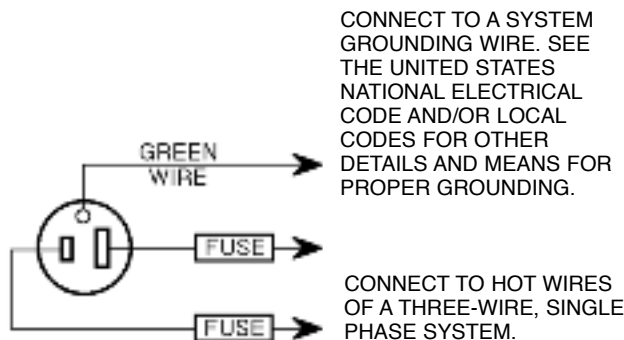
CONNECT TO A SYSTEM GROUNDING WIRE. SEE THE UNITED STATES NATIONAL ELECTRICAL CODE AND/OR LOCAL CODES FOR OTHER DETAILS AND MEANS FOR PROPER GROUNDING.

GREEN WIRE

FUSE

FUSE

CONNECT TO HOT WIRES OF A THREE-WIRE, SINGLE PHASE SYSTEM.